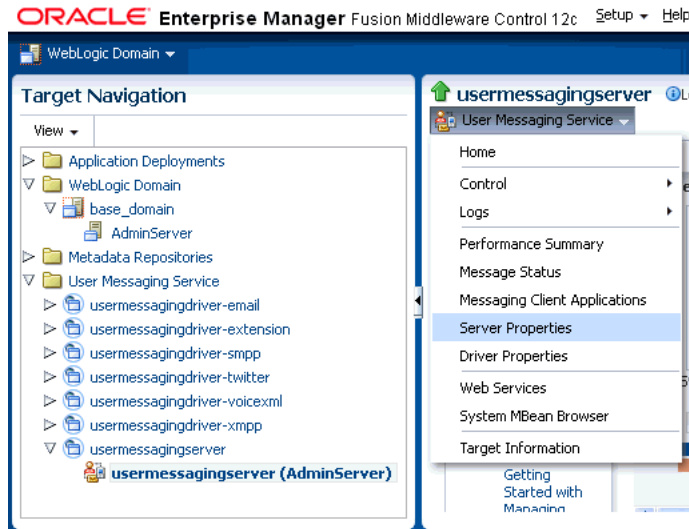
ORACLE Enterprise Manager Fusion Middleware Control 12c Setup ▾ Help

WebLogic Domain ▾

Target Navigation

View ▾

Application Deployments
WebLogic Domain
base_domain
AdminServer
Metadata Repositories
User Messaging Service
usermessagingdriver-email
usermessagingdriver-extension
usermessagingdriver-smpp
usermessagingdriver-twitter
usermessagingdriver-voicexml
usermessagingdriver-xmpp
usermessagingserver
usermessagingserver (AdminServer)

usermessagingserver

User Messaging Service ▾

Home
Control
Logs
Performance Summary
Message Status
Messaging Client Applications
Server Properties
Driver Properties
Web Services
System MBean Browser
Target Information

Getting Started with Managing